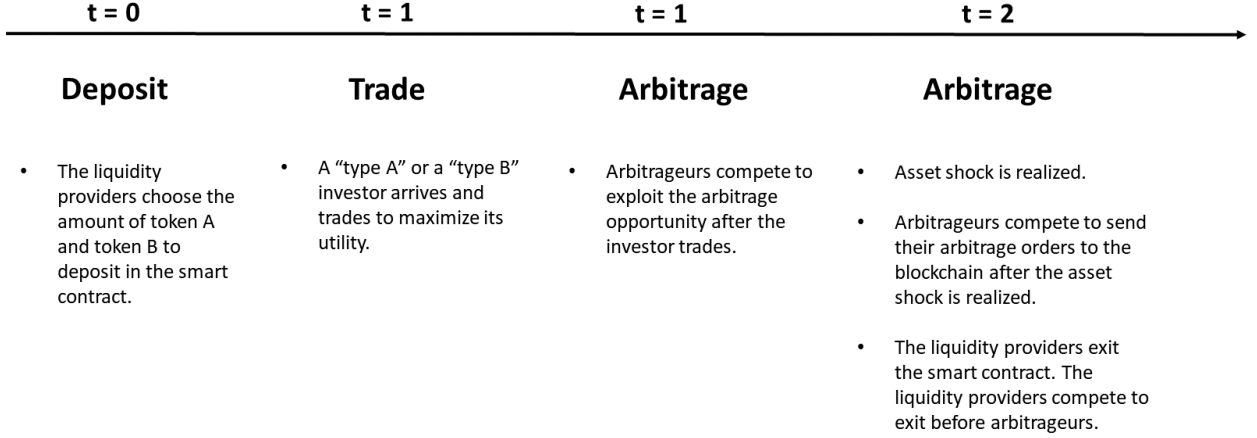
t = 0

Deposit

- The liquidity providers choose the amount of token A and token B to deposit in the smart contract.

t = 1

Trade

- A “type A” or a “type B” investor arrives and trades to maximize its utility.

t = 1

Arbitrage

- Arbitrageurs compete to exploit the arbitrage opportunity after the investor trades.

t = 2

Arbitrage

- Asset shock is realized.
- Arbitrageurs compete to send their arbitrage orders to the blockchain after the asset shock is realized.
- The liquidity providers exit the smart contract. The liquidity providers compete to exit before arbitrageurs.